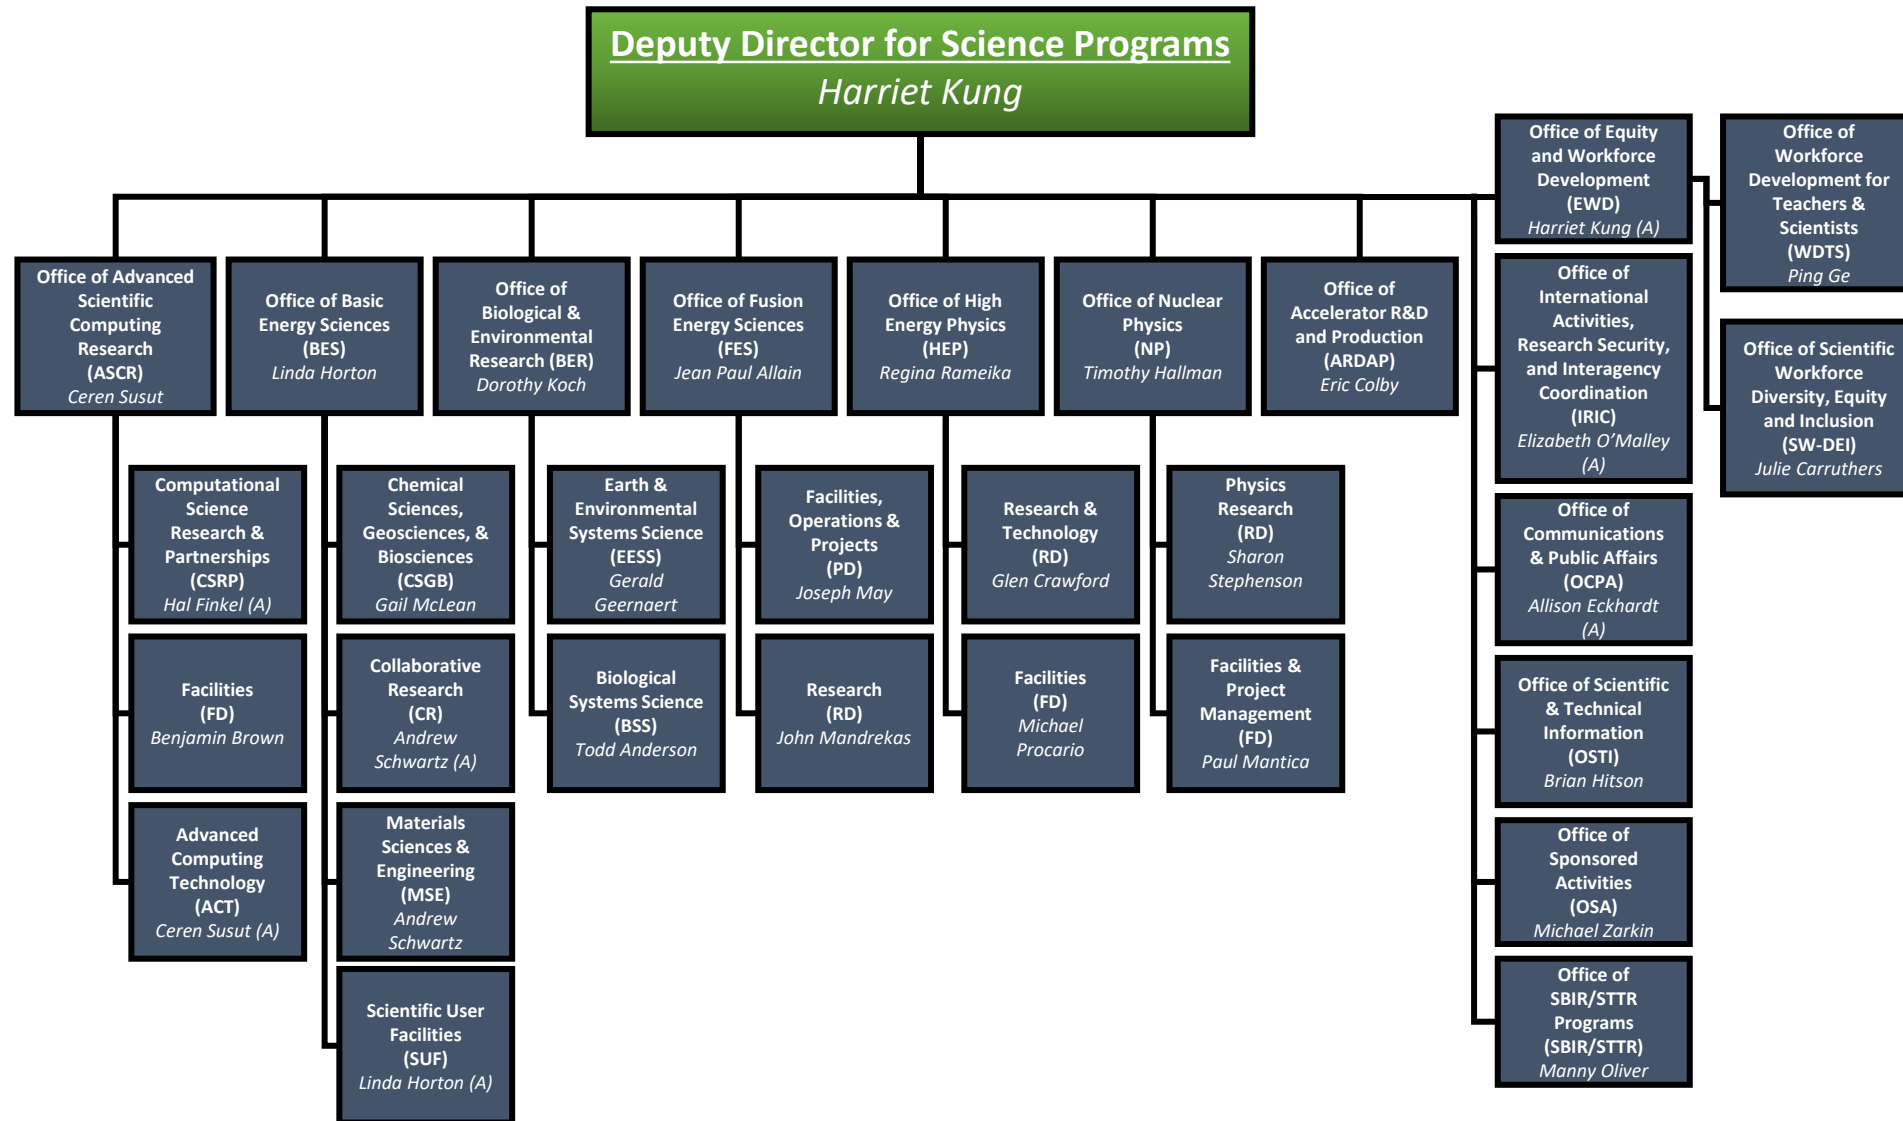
Deputy Director for Science Programs
Harriet Kung

Office of Advanced Scientific Computing Research (ASCR)
Ceren Susut

Computational Science Research & Partnerships (CSRP)
Hal Finkel (A)

Facilities (FD)
Benjamin Brown

Advanced Computing Technology (ACT)
Ceren Susut (A)

Office of Basic Energy Sciences (BES)
Linda Horton

Chemical Sciences, Geosciences, & Biosciences (CSGB)
Gail McLean

Collaborative Research (CR)
Andrew Schwartz (A)

Materials Sciences & Engineering (MSE)
Andrew Schwartz

Scientific User Facilities (SUF)
Linda Horton (A)

Office of Biological & Environmental Research (BER)
Dorothy Koch

Earth & Environmental Systems Science (EESS)
Gerald Geernaert

Biological Systems Science (BSS)
Todd Anderson

Office of Fusion Energy Sciences (FES)
Jean Paul Allain

Facilities, Operations & Projects (PD)
Joseph May

Research (RD)
John Mandrekas

Office of High Energy Physics (HEP)
Regina Rameika

Research & Technology (RD)
Glen Crawford

Facilities (FD)
Michael Procario

Office of Nuclear Physics (NP)
Timothy Hallman

Physics Research (RD)
Sharon Stephenson

Facilities & Project Management (FD)
Paul Mantica

Office of Accelerator R&D and Production (ARDAP)
Eric Colby

Office of Equity and Workforce Development (EWD)
Harriet Kung (A)

Office of Workforce Development for Teachers & Scientists (WDTS)
Ping Ge

Office of Scientific Workforce Diversity, Equity and Inclusion (SW-DEI)
Julie Carruthers

Office of International Activities, Research Security, and Interagency Coordination (IRIC)
Elizabeth O'Malley (A)

Office of Communications & Public Affairs (OCPA)
Allison Eckhardt (A)

Office of Scientific & Technical Information (OSTI)
Brian Hitson

Office of Sponsored Activities (OSA)
Michael Zarkin

Office of SBIR/STTR Programs (SBIR/STTR)
Manny Oliver